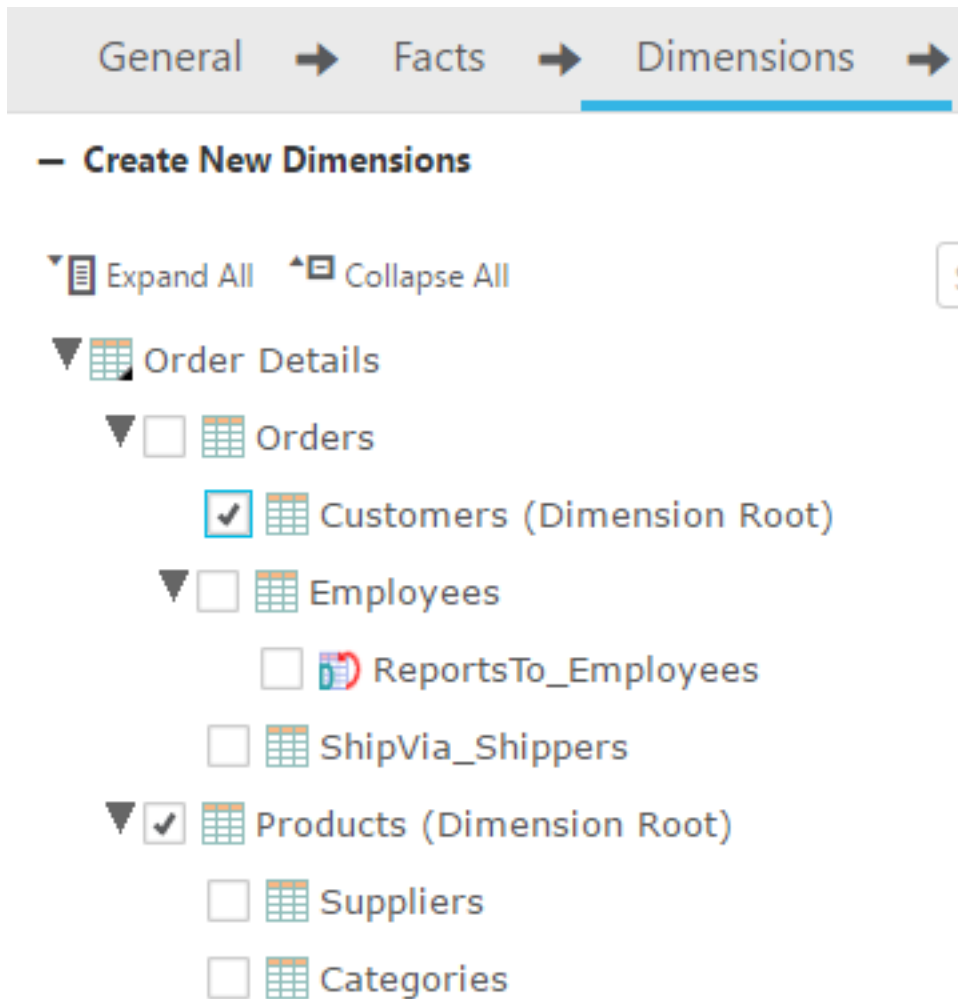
General → Facts → Dimensions →

— Create New Dimensions

Expand All Collapse All

Order Details

Orders

Customers (Dimension Root)

Employees

ReportsTo_Employees

ShipVia_Shippers

Products (Dimension Root)

Suppliers

Categories